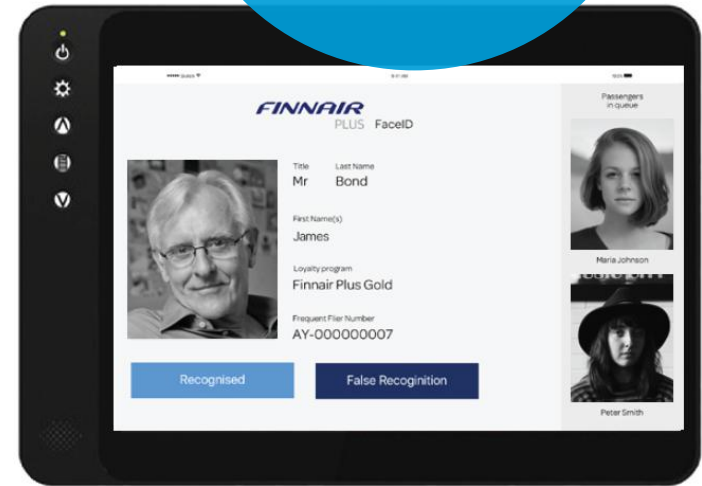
FINNAIR
PLUS FaceID

Title
Mr

Last Name
Bond

First Name(s)
James

Loyalty program
Finnair Plus Gold

Frequent Flier Number
AY-000000007

Recognised

False Recoginition

Passengers in queue

Maria Johnson

Peter Smith